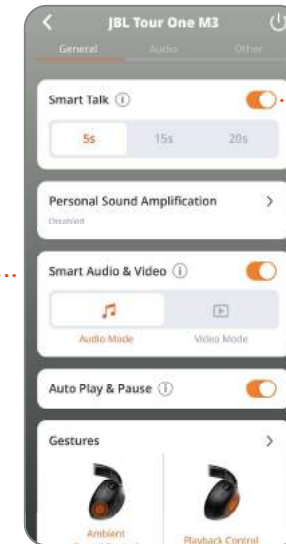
JBL Tour One M3

General Audio Other

Smart Talk

5s 15s 20s

Personal Sound Amplification

Disabled

Smart Audio & Video

Audio Mode Video Mode

Auto Play & Pause

Gestures

Ambient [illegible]

Playback Control